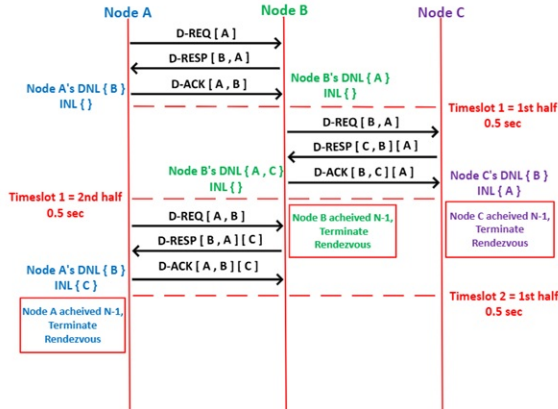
Node A
Node B
Node C

D-REQ [ A ]
D-RESP [ B , A ]
D-ACK [ A , B ]

Node A's DNL { B }
INL { }

Node B's DNL { A }
INL { }

Timeslot 1 = 1st half
0.5 sec

D-REQ [ B , A ]
D-RESP [ C , B ] [ A ]
D-ACK [ B , C ] [ A ]

Node B's DNL { A , C }
INL { }

Node C's DNL { B }
INL { A }

Timeslot 1 = 2nd half
0.5 sec

D-REQ [ A , B ]
D-RESP [ B , A ] [ C ]
D-ACK [ A , B ] [ C ]

Node B acheived N-1,
Terminate
Rendezvous

Node C acheived N-1,
Terminate
Rendezvous

Node A's DNL { B }
INL { C }

Timeslot 2 = 1st half
0.5 sec

Node A acheived N-1,
Terminate
Rendezvous